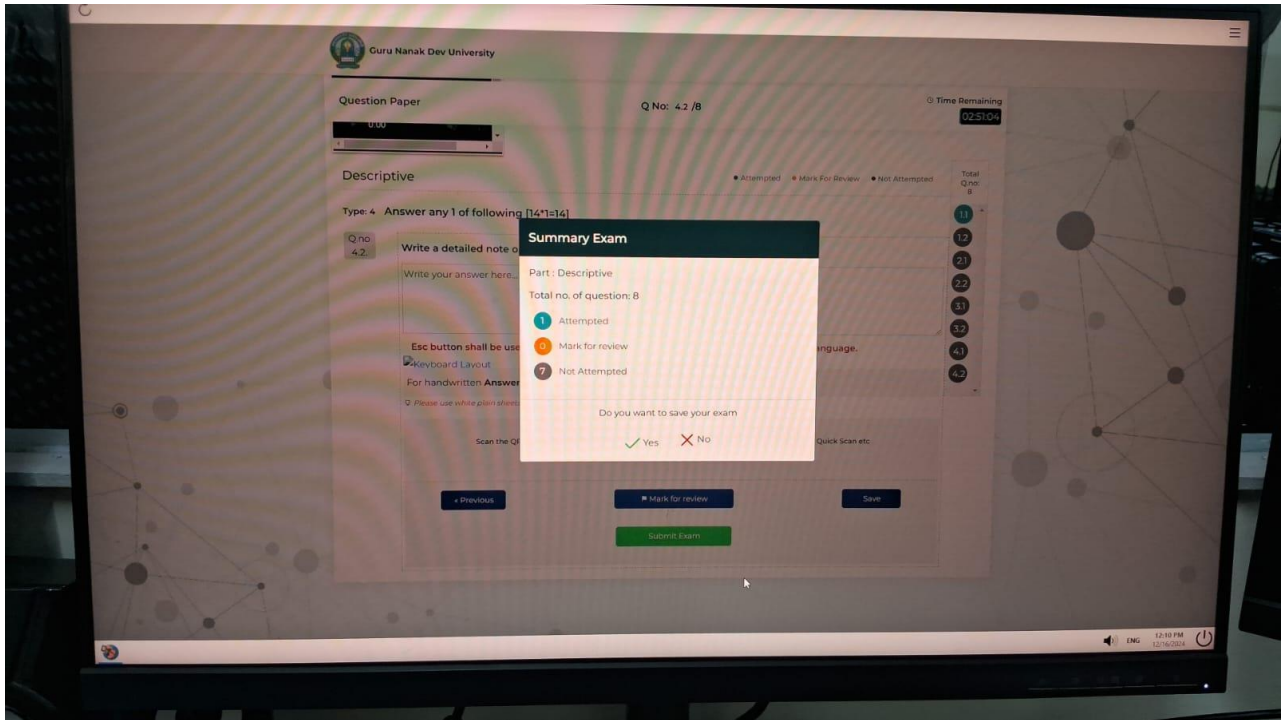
Guru Nanak Dev University

Question Paper

Q No: 4.2 /8

Time Remaining
02:51:04

0:00

Descriptive

Attempted Mark For Review Not Attempted

Total Q.no: 8

Type: 4 Answer any 1 of following [14*1=14]

Q no 4.2

Write a detailed note o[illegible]

Write your answer here...

Esc button shall be use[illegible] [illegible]anguage.

Keyboard Layout

For handwritten Answer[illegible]

Please use white plain sheets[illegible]

Scan the Q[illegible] Quick Scan etc

1.1
1.2
2.1
2.2
3.1
3.2
4.1
4.2

Summary Exam

Part : Descriptive

Total no. of question: 8

1 Attempted

0 Mark for review

7 Not Attempted

Do you want to save your exam

Yes No

« Previous

Mark for review

Save

Submit Exam

ENG 12:10 PM 12/16/2024